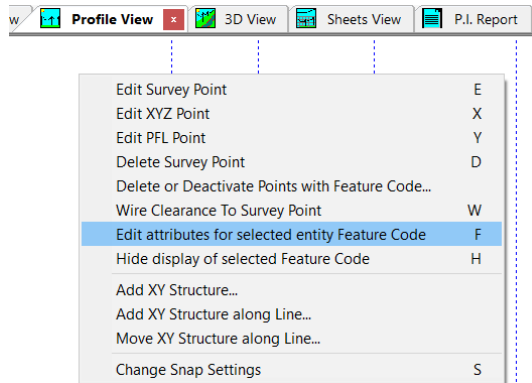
w Profile View x 3D View Sheets View P.I. Report

Edit Survey Point E
Edit XYZ Point X
Edit PFL Point Y
Delete Survey Point D
Delete or Deactivate Points with Feature Code...
Wire Clearance To Survey Point W
Edit attributes for selected entity Feature Code F
Hide display of selected Feature Code H

Add XY Structure...
Add XY Structure along Line...
Move XY Structure along Line...

Change Snap Settings S